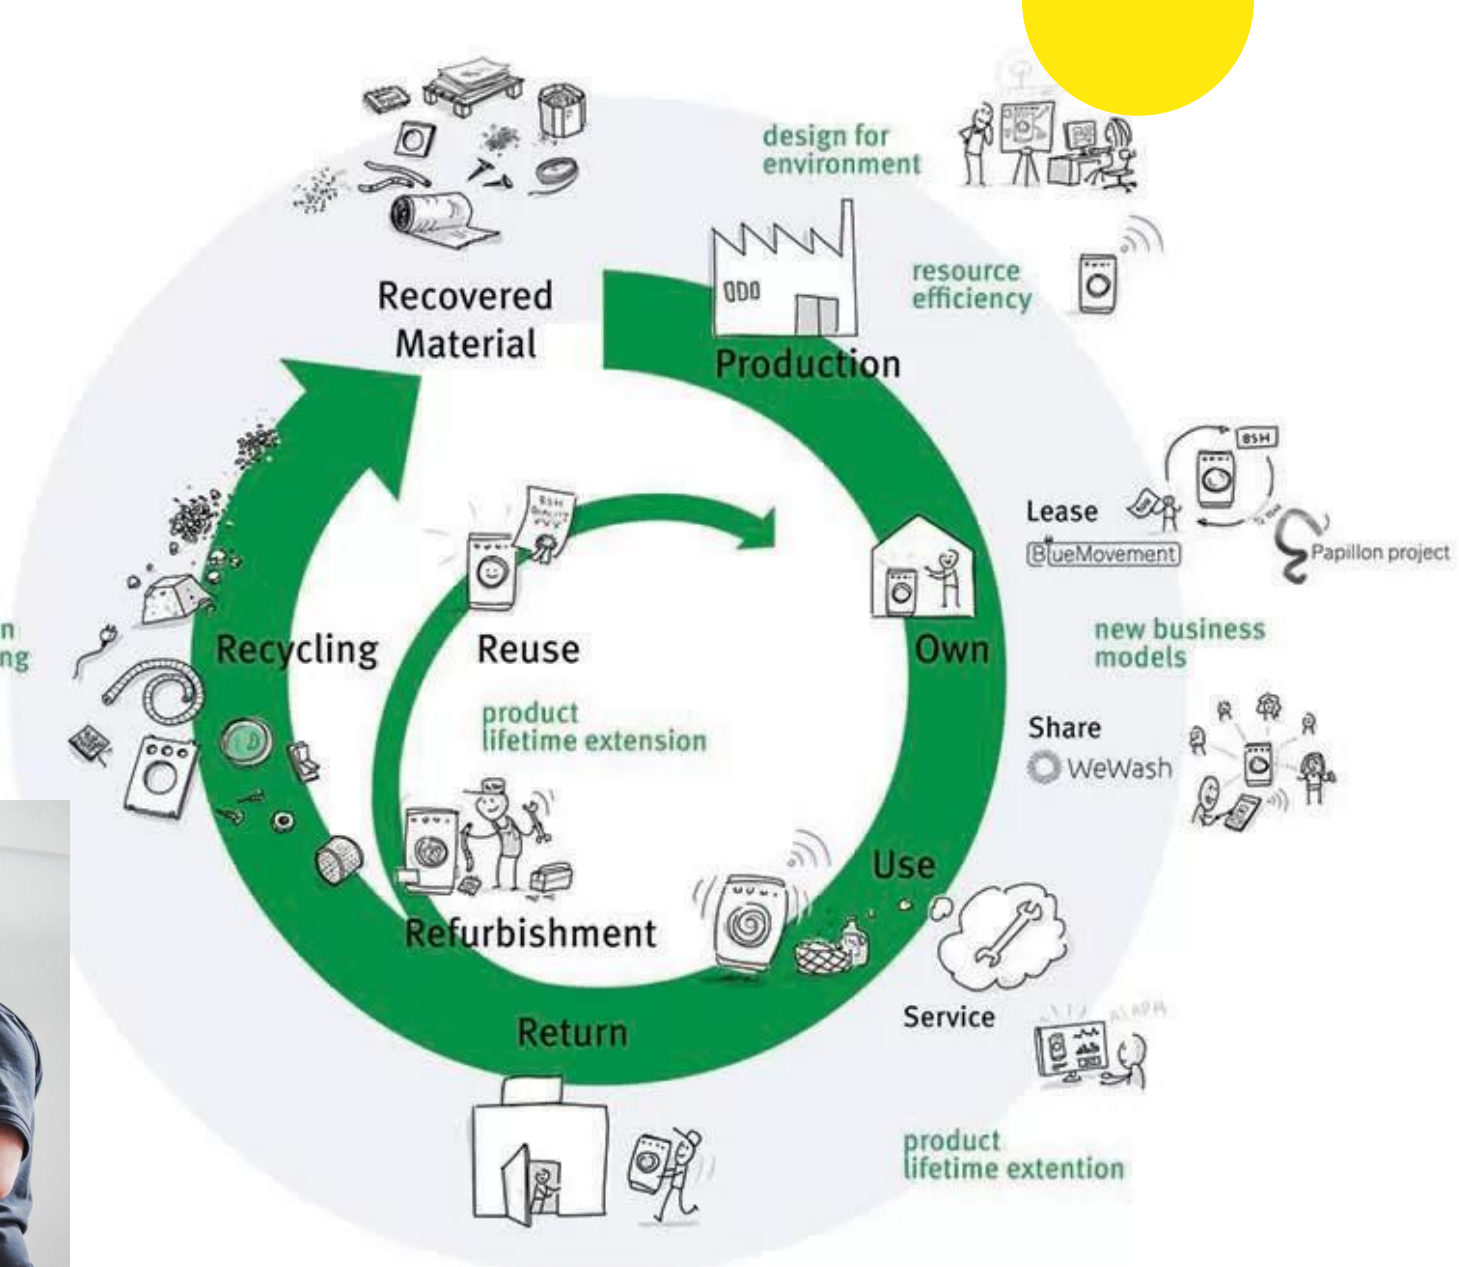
design for environment

Recovered Material

resource efficiency

Production

Lease
BlueMovement

BSH

Papillon project

new business models

Share
WeWash

Own

n
ng

Recycling

Reuse

product lifetime extension

Refurbishment

Use

Service

Return

product lifetime extention